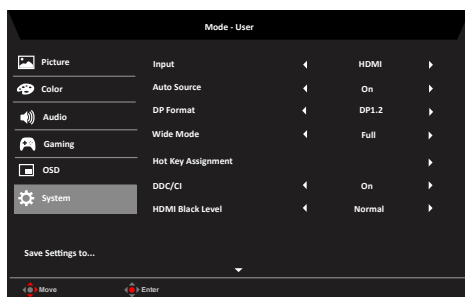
Mode - User

Picture
Color
Audio
Gaming
OSD
System

Save Settings to...

| | |
|---|---|
| Input | HDMI |
| Auto Source | On |
| DP Format | DP1.2 |
| Wide Mode | Full |
| Hot Key Assignment | |
| DDC/CI | On |
| HDMI Black Level | Normal |

Move
Enter